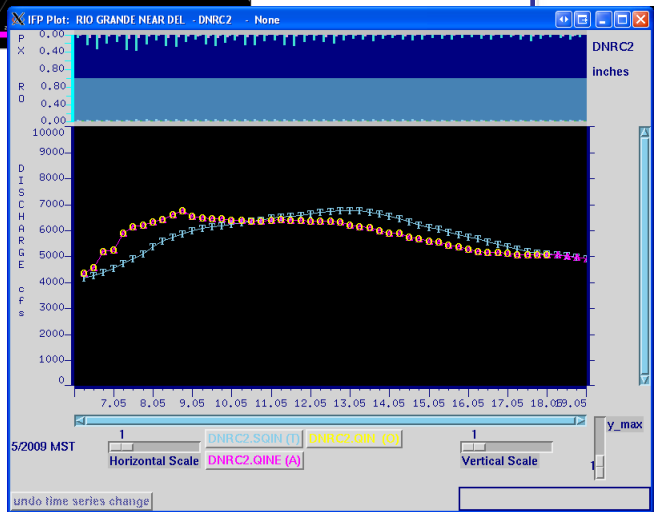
IFP Plot: RIO GRANDE NEAR DEL - DNRC2 - None

P X

R O

0.00
0.20
0.40
0.60
0.80
0.00

DNRC2
inches

D I S C H A R G E

c f s

10000
9000
8000
7000
6000
5000
4000
3000
2000
1000
0

7.05 8.05 9.05 10.05 11.05 12.05 13.05 14.05 15.05 16.05 17.05 18.05 19.05

5/2009 MST

1
Horizontal Scale

DNRC2.SQIN (T)
DNRC2.QINE (O)
DNRC2.QINE (A)

1
Vertical Scale

y_max
1

undo time series change